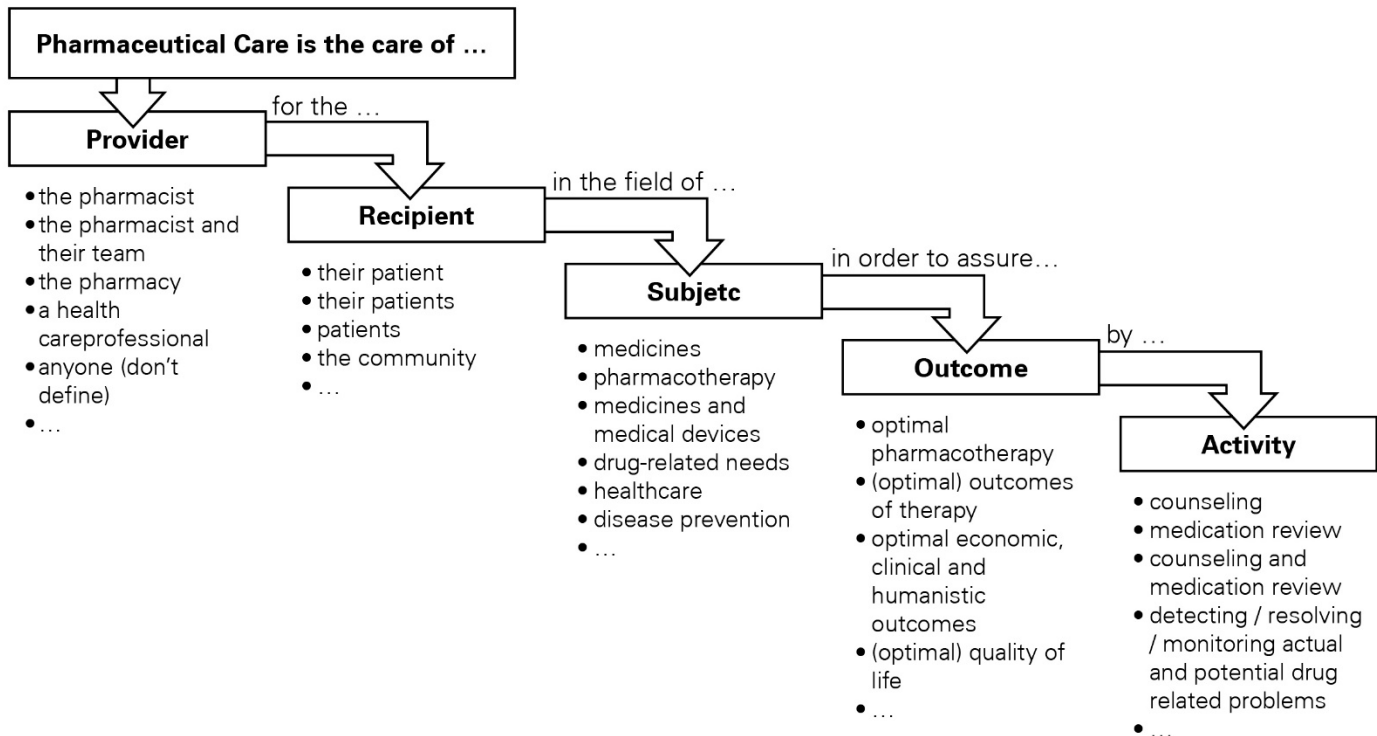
Pharmaceutical Care is the care of ...

Provider

for the ...

- the pharmacist
- the pharmacist and their team
- the pharmacy
- a health careprofessional
- anyone (don't define)
- ...

Recipient

in the field of ...

- their patient
- their patients
- patients
- the community
- ...

Subjetc

in order to assure...

- medicines
- pharmacotherapy
- medicines and medical devices
- drug-related needs
- healthcare
- disease prevention
- ...

Outcome

by ...

- optimal pharmacotherapy
- (optimal) outcomes of therapy
- optimal economic, clinical and humanistic outcomes
- (optimal) quality of life
- ...

Activity

- counseling
- medication review
- counseling and medication review
- detecting / resolving / monitoring actual and potential drug related problems
- ...